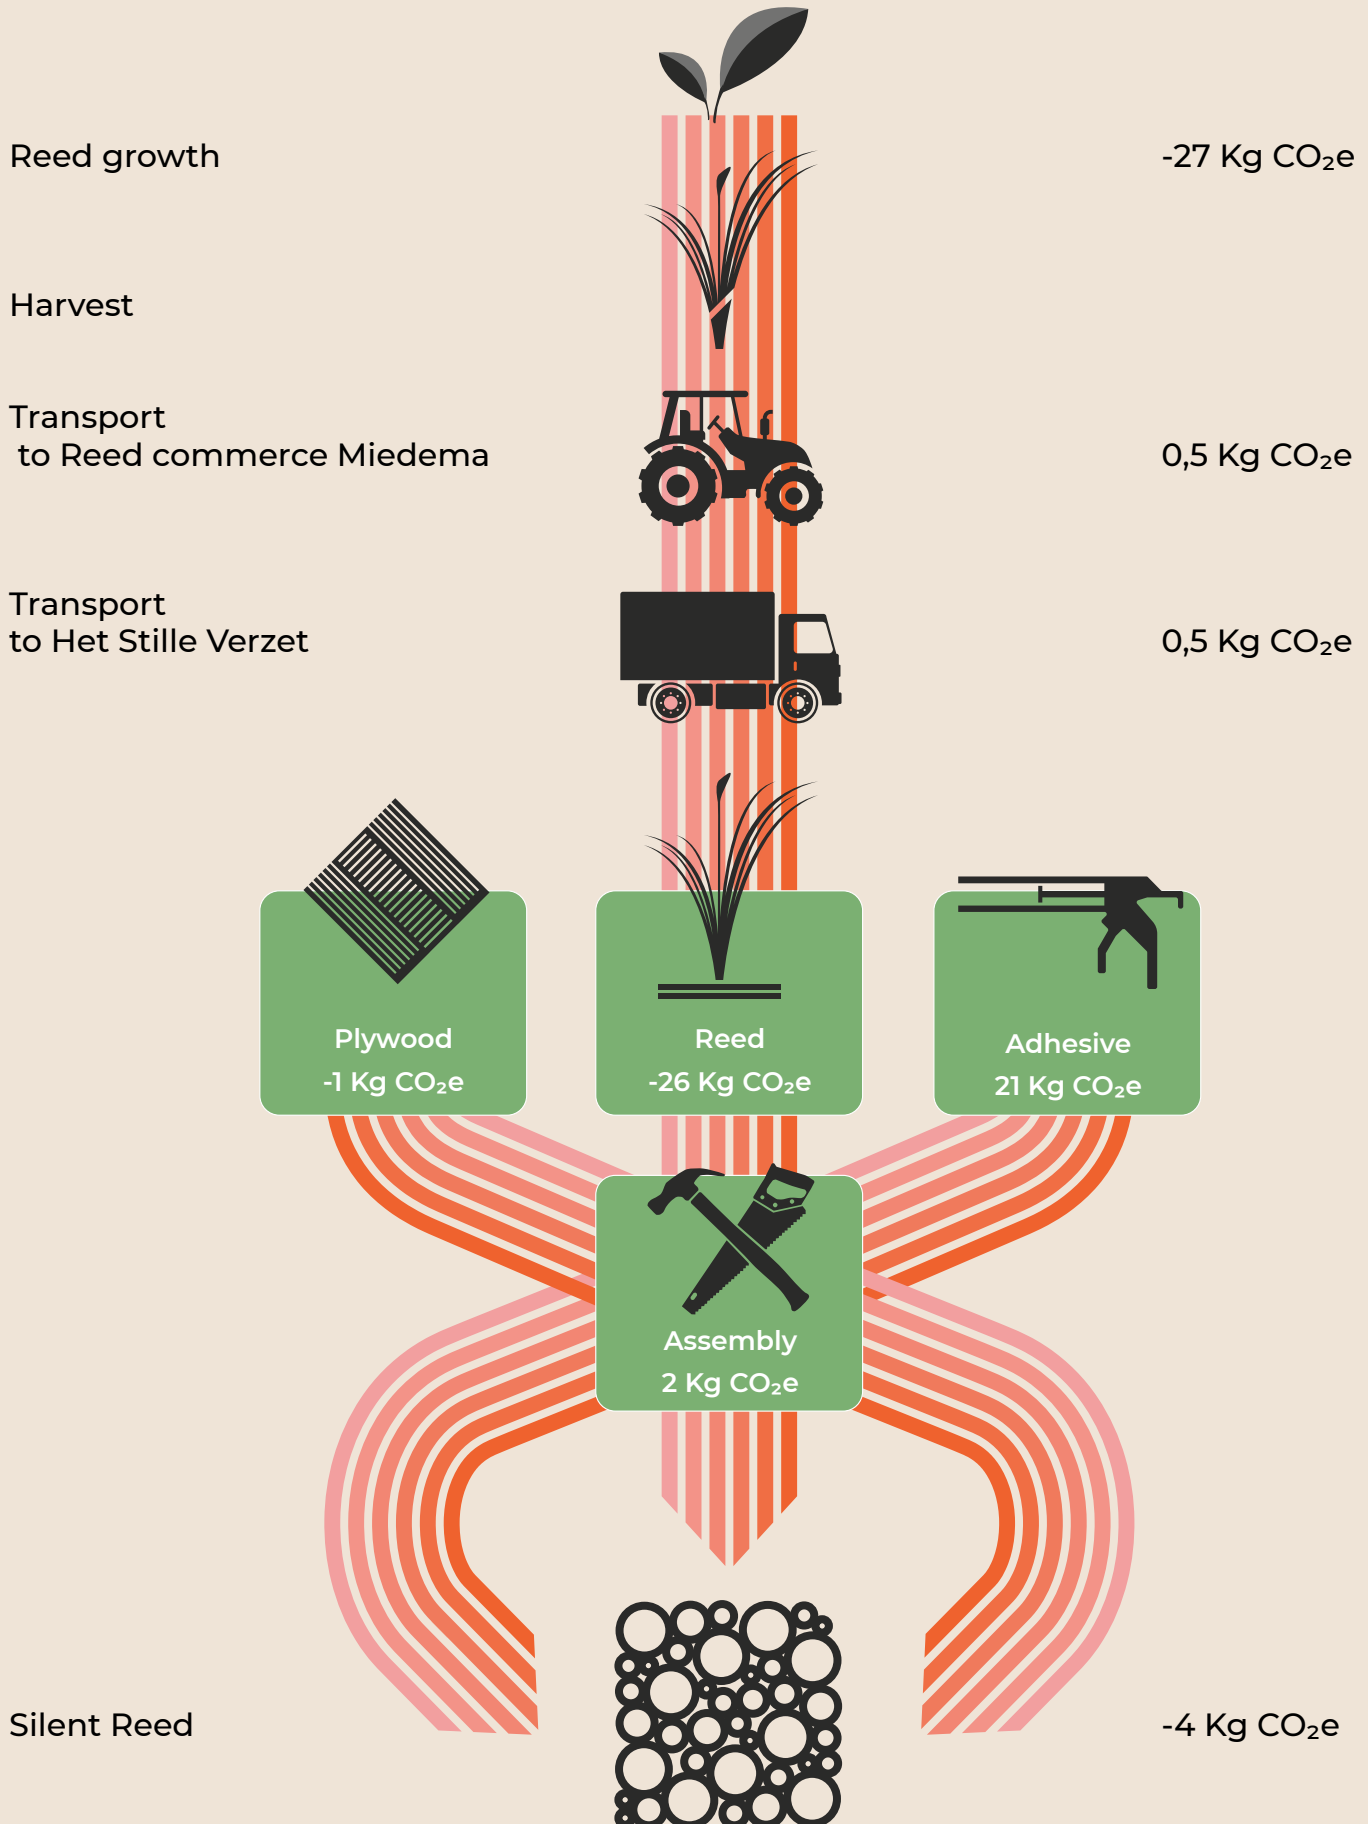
Reed growth

-27 Kg $CO_2e$

Harvest

Transport
to Reed commerce Miedema

0,5 Kg $CO_2e$

Transport
to Het Stille Verzet

0,5 Kg $CO_2e$

Plywood
-1 Kg $CO_2e$

Reed
-26 Kg $CO_2e$

Adhesive
21 Kg $CO_2e$

Assembly
2 Kg $CO_2e$

Silent Reed

-4 Kg $CO_2e$